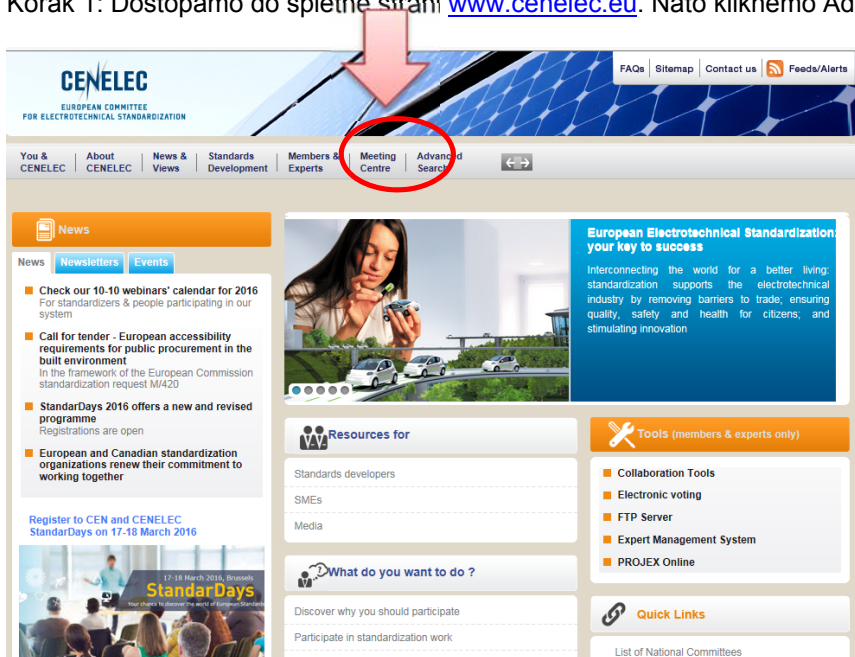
Korak 1: Dostopamo do spletne strani www.cenelec.eu. Nato kliknemo Ad

CENELEC
EUROPEAN COMMITTEE FOR ELECTROTECHNICAL STANDARDIZATION

FAQs | Sitemap | Contact us | Feeds/Alerts

You & CENELEC | About CENELEC | News & Views | Standards Development | Members & Experts | Meeting Centre | Advanced Search

News

News | Newsletters | Events

Check our 10-10 webinars' calendar for 2016
For standardizers & people participating in our system

Call for tender - European accessibility requirements for public procurement in the built environment
In the framework of the European Commission standardization request M/420

StandarDays 2016 offers a new and revised programme
Registrations are open

European and Canadian standardization organizations renew their commitment to working together

Register to CEN and CENELEC StandarDays on 17-18 March 2016

17-18 March 2016, Brussels
StandarDays
Your chance to discover the world of European Standards

European Electrotechnical Standardization: your key to success
Interconnecting the world for a better living: standardization supports the electrotechnical industry by removing barriers to trade; ensuring quality, safety and health for citizens; and stimulating innovation

Resources for
Standards developers
SMEs
Media

What do you want to do ?
Discover why you should participate
Participate in standardization work

Tools (members & experts only)
Collaboration Tools
Electronic voting
FTP Server
Expert Management System
PROJEX Online

Quick Links
List of National Committees